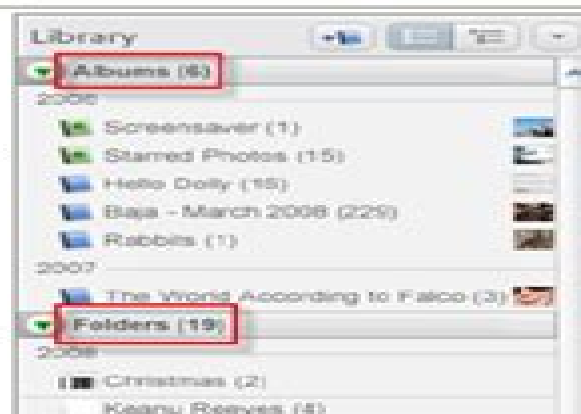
Library

Albums (6)

2008

Screensaver (1)

Starred Photos (15)

Hello Dolly (15)

Baja - March 2008 (225)

Rabbits (1)

2007

The World According to Falco (3)

Folders (19)

2008

Christmas (2)

Keanu Reeves (4)